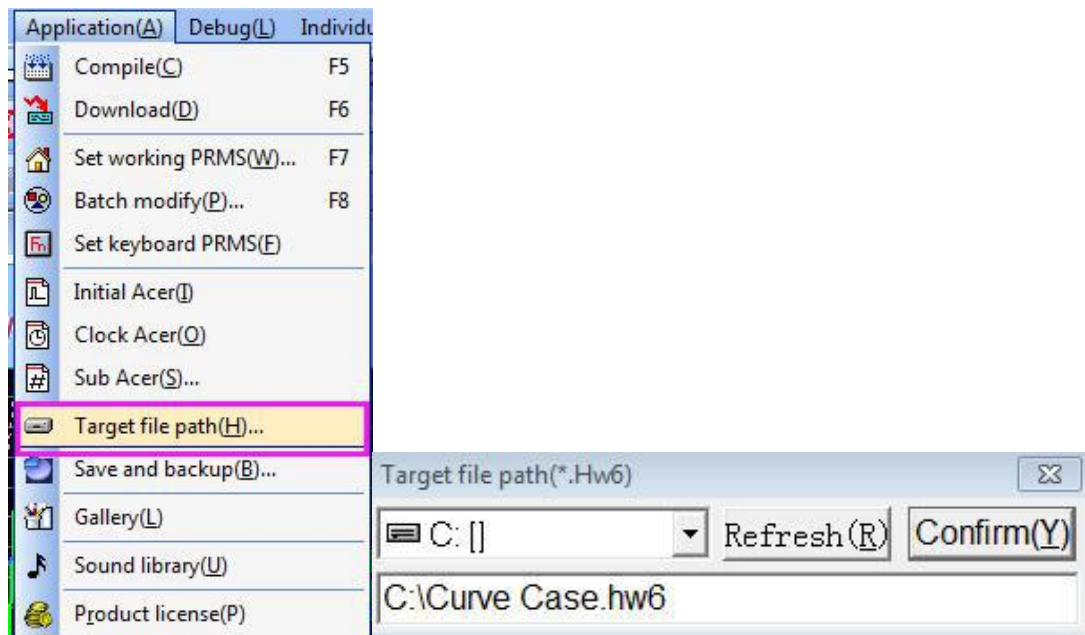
Application(A) Debug(L) Individu

Compile(C) F5
Download(D) F6
Set working PRMS(W)... F7
Batch modify(P)... F8
Set keyboard PRMS(F)
Initial Acer(I)
Clock Acer(O)
Sub Acer(S)...
Target file path(H)...
Save and backup(B)...
Gallery(L)
Sound library(U)
Product license(P)

Target file path(*.Hw6)

C: []
Refresh(R)
Confirm(Y)
C:\Curve Case.hw6